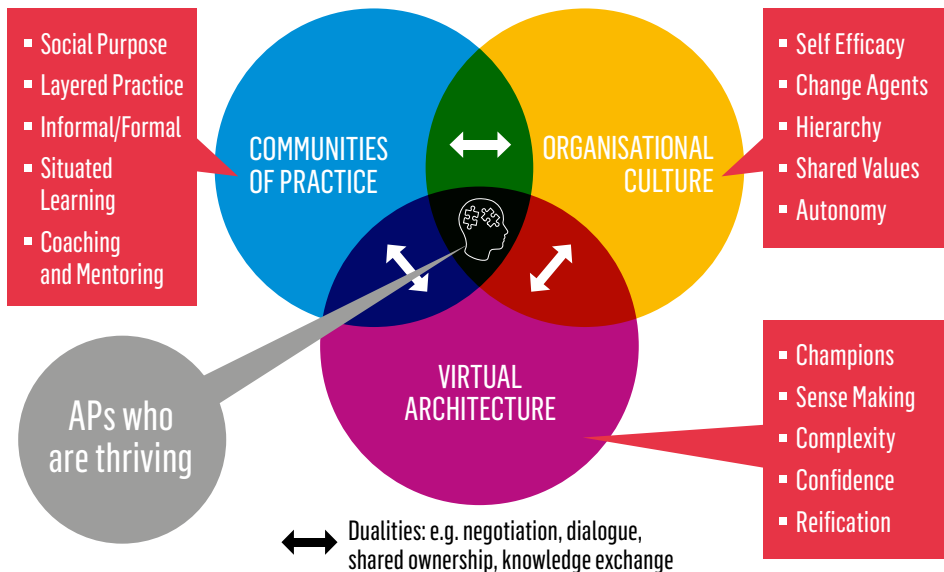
- Social Purpose
- Layered Practice
- Informal/Formal
- Situated Learning
- Coaching and Mentoring

COMMUNITIES OF PRACTICE

ORGANISATIONAL CULTURE

- Self Efficacy
- Change Agents
- Hierarchy
- Shared Values
- Autonomy

VIRTUAL ARCHITECTURE

- Champions
- Sense Making
- Complexity
- Confidence
- Reification

APs who are thriving

Dualities: e.g. negotiation, dialogue, shared ownership, knowledge exchange